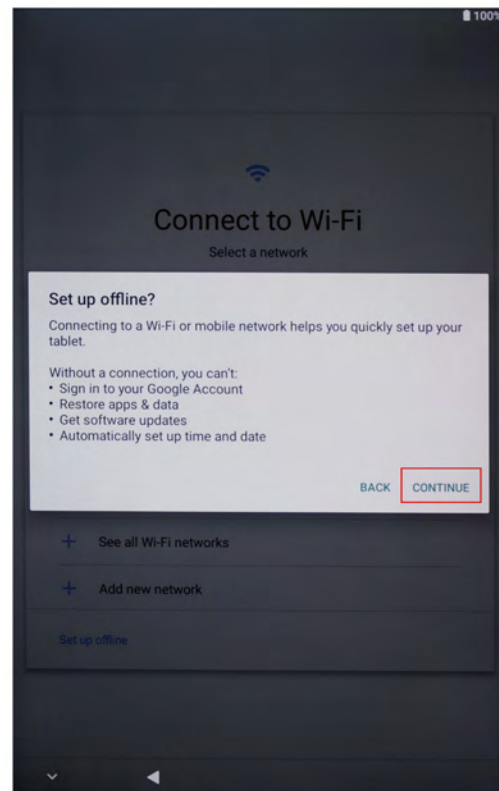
100%

Connect to Wi-Fi

Select a network

Set up offline?

Connecting to a Wi-Fi or mobile network helps you quickly set up your tablet.

Without a connection, you can't:
• Sign in to your Google Account
• Restore apps & data
• Get software updates
• Automatically set up time and date

BACK CONTINUE

+ See all Wi-Fi networks

+ Add new network

Set up offline